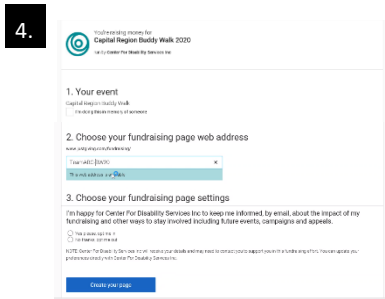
4.

You're raising money for
Capital Region Buddy Walk 2020
led by Center For Disability Services Inc

1. Your event
Capital Region Buddy Walk
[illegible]

2. Choose your fundraising page web address
www.justgiving.com/fundraising/
TeamABC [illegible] ×
This web address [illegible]

3. Choose your fundraising page settings
I'm happy for Center For Disability Services Inc to keep me informed, by email, about the impact of my fundraising and other ways to stay involved including future events, campaigns and appeals.
Yes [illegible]
No thanks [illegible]
NOTE: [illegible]

Create your page